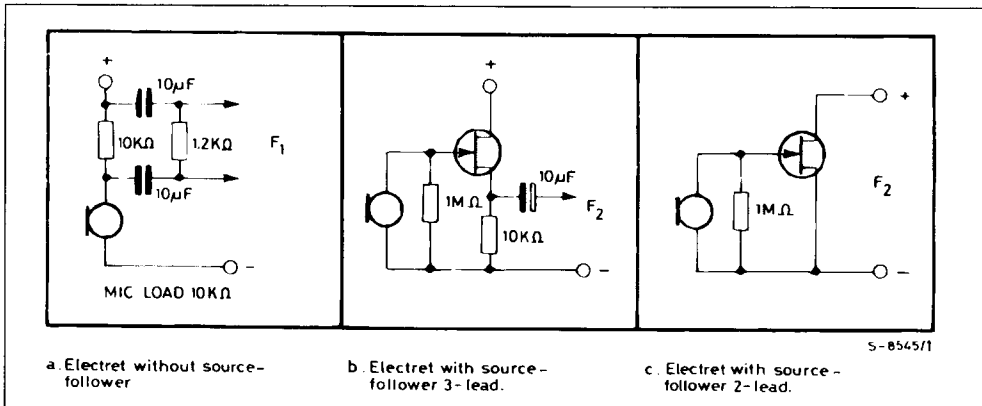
+

10µF

10KΩ

1.2KΩ

$F_1$

10µF

MIC LOAD 10KΩ

+

10µF

1MΩ

$F_2$

10KΩ

−

+

$F_2$

1MΩ

−

S-8545/1

a. Electret without source-follower

b. Electret with source-follower 3-lead.

c. Electret with source-follower 2-lead.